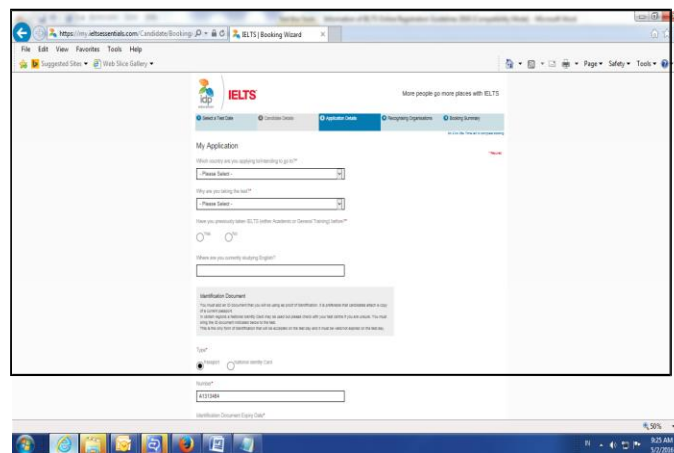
https://my.ieltsessentials.com/Candidate/Booking

IELTS | Booking Wizard

File Edit View Favorites Tools Help

Suggested Sites ▾ Web Slice Gallery ▾

Page ▾ Safety ▾ Tools ▾

idp IELTS

More people go more places with IELTS

1 Select a Test Date
2 Candidate Details
3 Application Details
4 Recognising Organisations
5 Booking Summary

My Application

* Required

Which country are you applying to/intending to go to?*

- Please Select -

Why are you taking the test?*

- Please Select -

Have you previously taken IELTS (either Academic or General Training) before?*

Yes No

Where are you currently studying English?*

Identification Document

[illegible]

Type*

Passport National Identity Card

Number*

A1313484

Identification Document Expiry Date*

50%

9:25 AM
5/2/2016